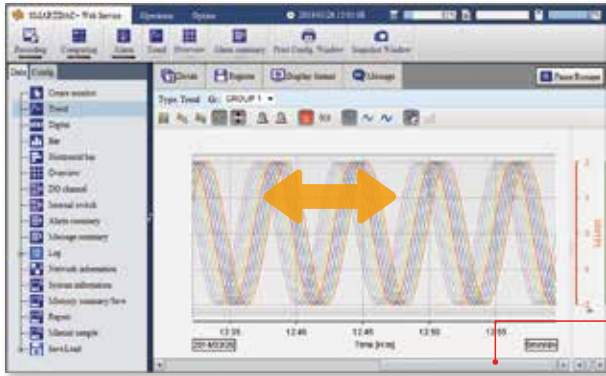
SMARTDAC+ Web Service Operation Option 2014/03/26 13:01:08

Recording Computing Alarm Trend Overview Alarm summary Print Config. Window Snapshot Window

Data Config

Create monitor
Trend
Digital
Bar
Horizontal bar
Overview
DO channel
Internal switch
Alarm summary
Message summary
Log
Network information
System information
Memory summary/Save
Report
Manual sample
Save/Load

Scroll Register Display format Message Pause/Resume

Type Trend Gr. GROUP 1

12:35 12:40 12:45 12:50 12:55

2014/03/26 Time [m:s] 5min/div